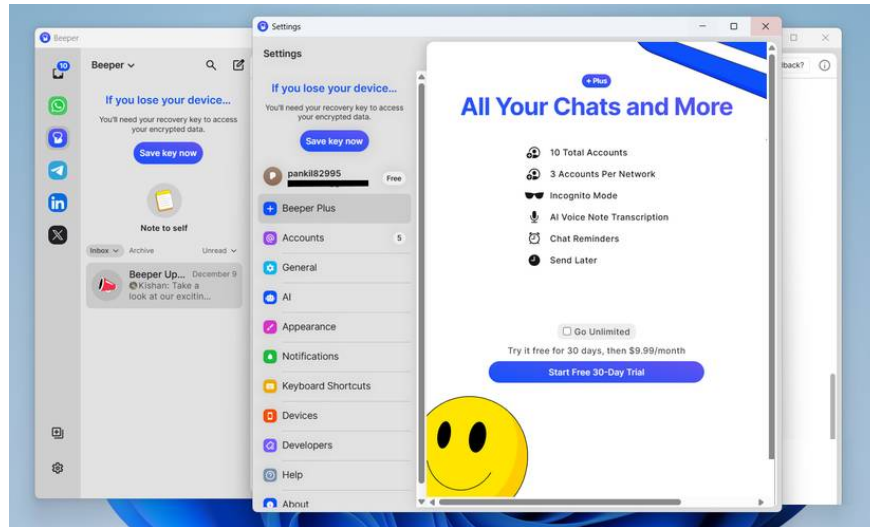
Beeper

10

Beeper

If you lose your device...

You'll need your recovery key to access your encrypted data.

Save key now

Note to self

Inbox Archive Unread

Beeper Up... December 9
Kishan: Take a look at our excitin...

Settings

Settings

If you lose your device...

You'll need your recovery key to access your encrypted data.

Save key now

pankil82995 Free

Beeper Plus

Accounts 5

General

AI

Appearance

Notifications

Keyboard Shortcuts

Devices

Developers

Help

About

+ Plus

All Your Chats and More

10 Total Accounts

3 Accounts Per Network

Incognito Mode

AI Voice Note Transcription

Chat Reminders

Send Later

Go Unlimited

Try it free for 30 days, then $9.99/month

Start Free 30-Day Trial

dback?